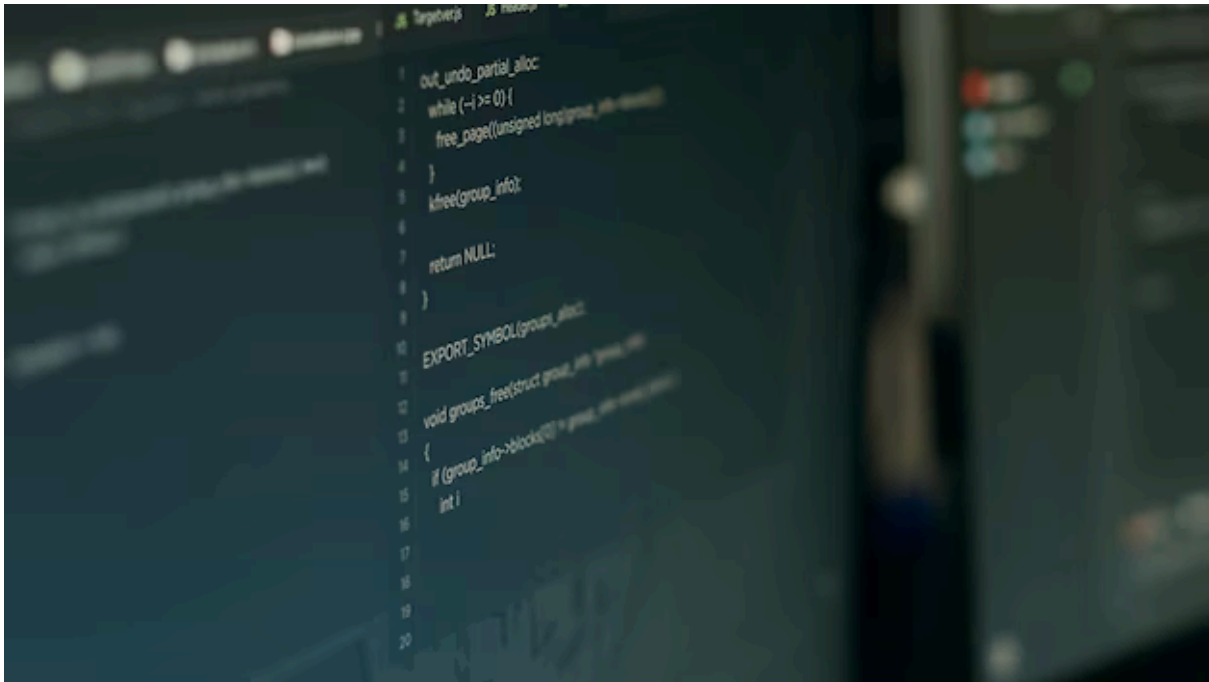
JS Target.js JS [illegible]

1 out_undo_partial_alloc:
2 while (--i >= 0) {
3 free_page((unsigned long)group_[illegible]
4 }
5 kfree(group_info);
6
7 return NULL;
8 }
9
10 EXPORT_SYMBOL(groups_alloc);
11
12 void groups_free(struct group_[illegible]
13 {
14 if (group_info->blocks[0] != group_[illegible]
15 int i
16
17
18
19
20